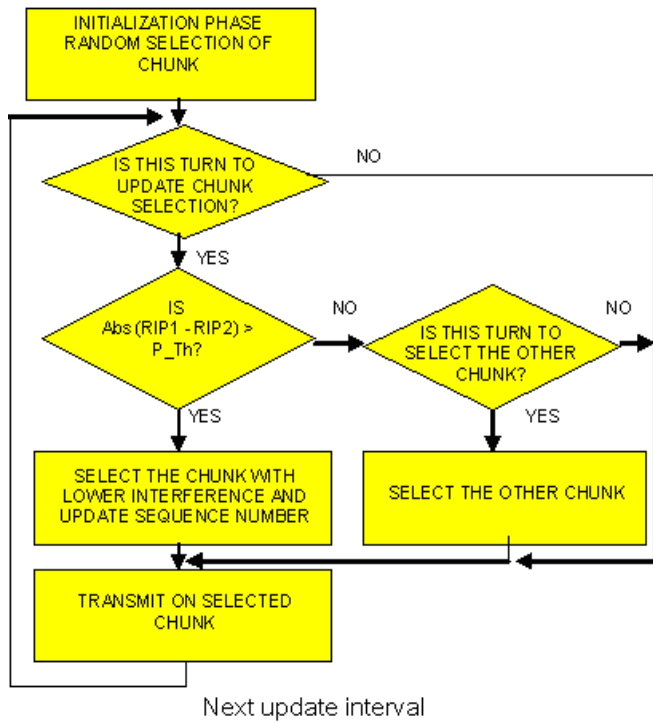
INITIALIZATION PHASE RANDOM SELECTION OF CHUNK

IS THIS TURN TO UPDATE CHUNK SELECTION?

NO

YES

IS Abs (RIP1 - RIP2) > P_Th?

NO

IS THIS TURN TO SELECT THE OTHER CHUNK?

NO

YES

YES

SELECT THE CHUNK WITH LOWER INTERFERENCE AND UPDATE SEQUENCE NUMBER

SELECT THE OTHER CHUNK

TRANSMIT ON SELECTED CHUNK

Next update interval